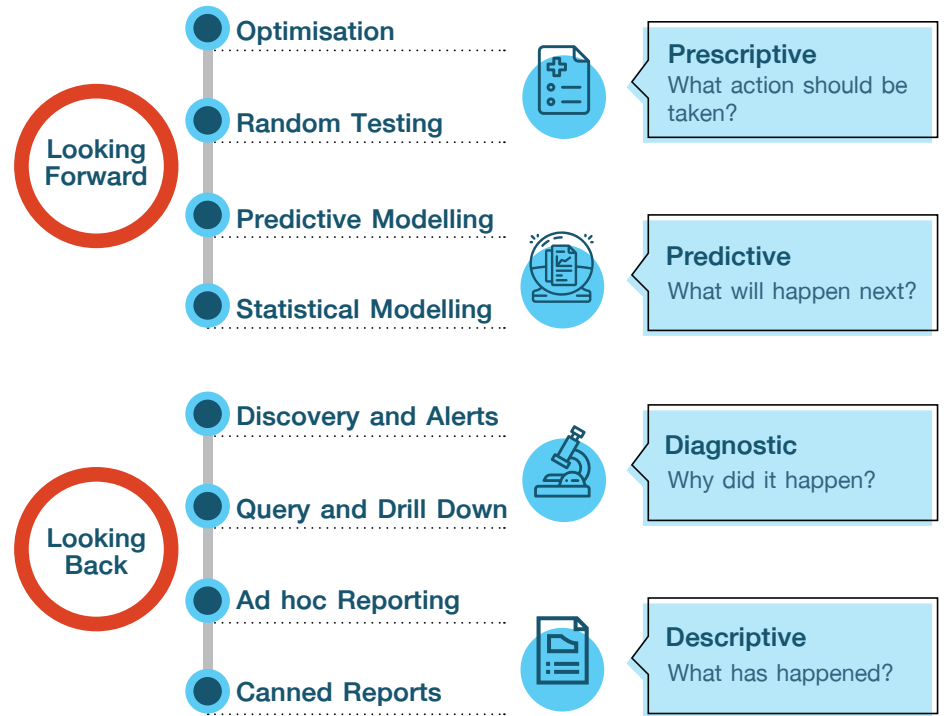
Looking Forward

Optimisation

Random Testing

Predictive Modelling

Statistical Modelling

Prescriptive
What action should be taken?

Predictive
What will happen next?

Looking Back

Discovery and Alerts

Query and Drill Down

Ad hoc Reporting

Canned Reports

Diagnostic
Why did it happen?

Descriptive
What has happened?